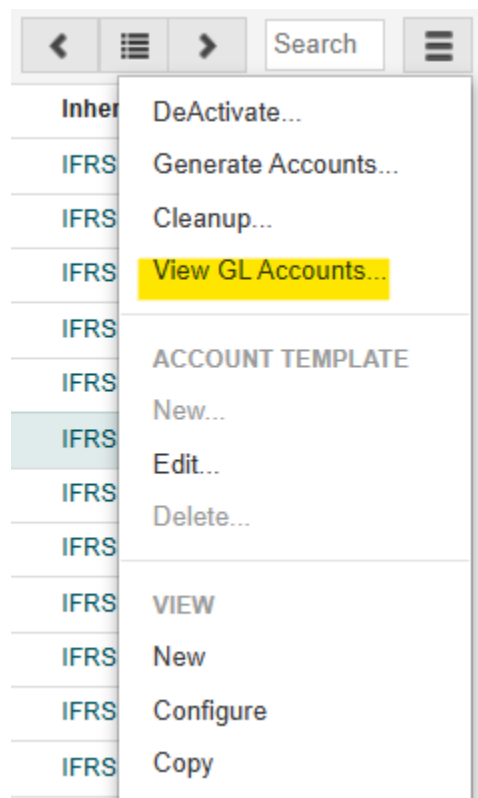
Search

Inher
IFRS
IFRS
IFRS
IFRS
IFRS
IFRS
IFRS
IFRS
IFRS
IFRS
IFRS
IFRS

DeActivate...
Generate Accounts...
Cleanup...
View GL Accounts...

ACCOUNT TEMPLATE
New...
Edit...
Delete...

VIEW
New
Configure
Copy